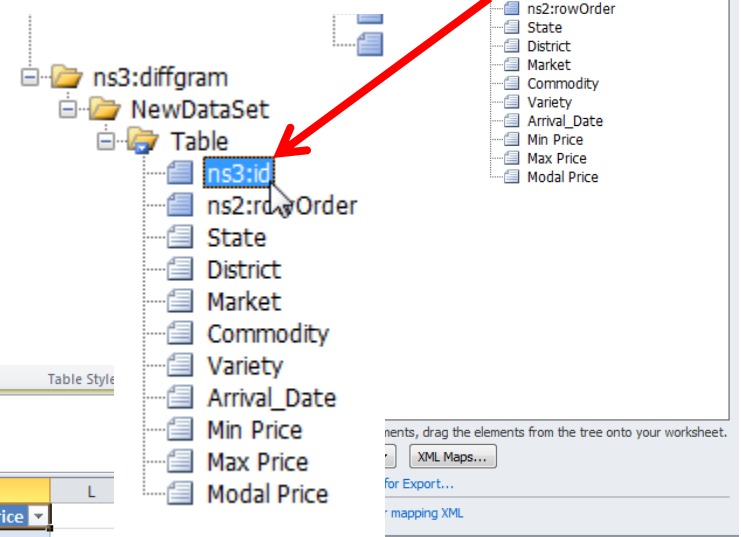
ns2:rowOrder
State
District
Market
Commodity
Variety
Arrival_Date
Min Price
Max Price
Modal Price

ns3:diffgram
NewDataSet
Table
ns3:id
ns2:r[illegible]wOrder
State
District
Market
Commodity
Variety
Arrival_Date
Min Price
Max Price
Modal Price

Table Style

ements, drag the elements from the tree onto your worksheet.
XML Maps...
for Export...
mapping XML

L
rice